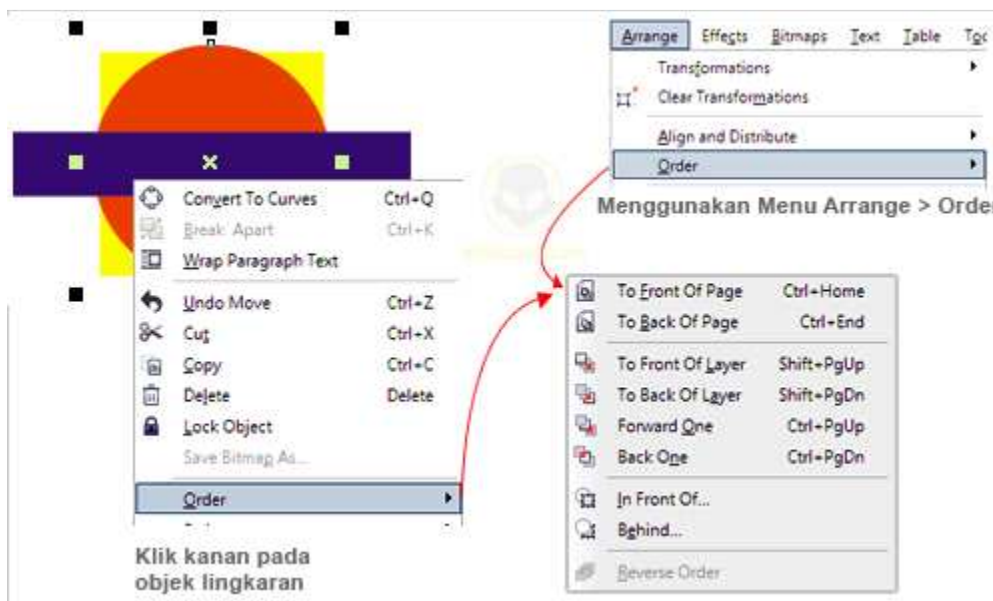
Arrange Effects Bitmaps Text Table Too

Transformations
Clear Transformations
Align and Distribute
Order

Menggunakan Menu Arrange > Orde

Convert To Curves Ctrl+Q
Break Apart Ctrl+K
Wrap Paragraph Text
Undo Move Ctrl+Z
Cut Ctrl+X
Copy Ctrl+C
Delete Delete
Lock Object
Save Bitmap As...
Order

Klik kanan pada objek lingkaran

To Front Of Page Ctrl+Home
To Back Of Page Ctrl+End
To Front Of Layer Shift+PgUp
To Back Of Layer Shift+PgDn
Forward One Ctrl+PgUp
Back One Ctrl+PgDn
In Front Of...
Behind...
Reverse Order